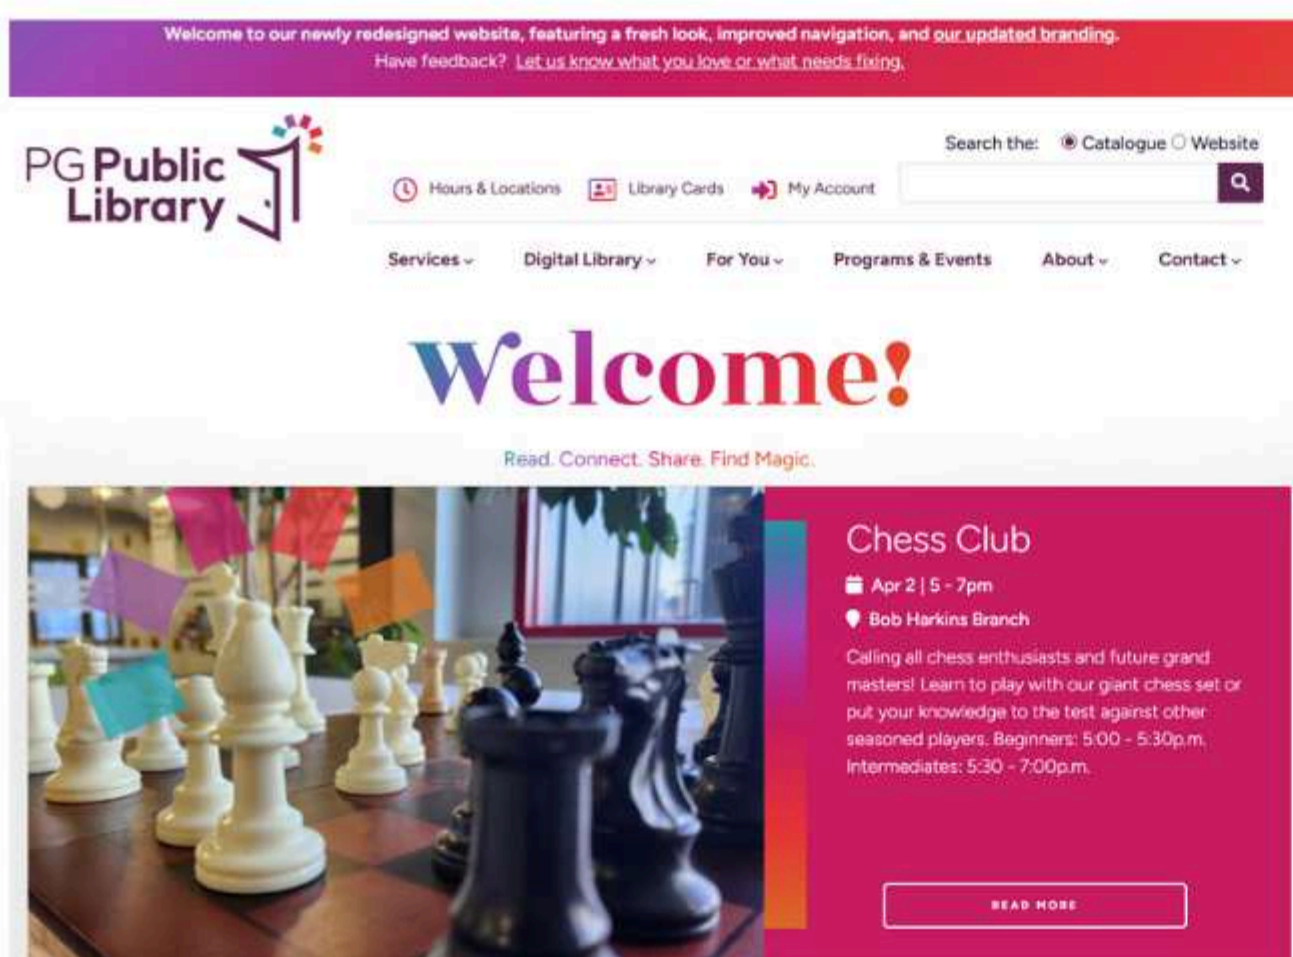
Welcome to our newly redesigned website, featuring a fresh look, improved navigation, and our updated branding. Have feedback? Let us know what you love or what needs fixing.

PG Public Library

Search the: Catalogue Website

Hours & Locations Library Cards My Account

Services Digital Library For You Programs & Events About Contact

Welcome!

Read. Connect. Share. Find Magic.

Chess Club

Apr 2 | 5 - 7pm

Bob Harkins Branch

Calling all chess enthusiasts and future grand masters! Learn to play with our giant chess set or put your knowledge to the test against other seasoned players. Beginners: 5:00 - 5:30p.m. Intermediates: 5:30 - 7:00p.m.

READ MORE